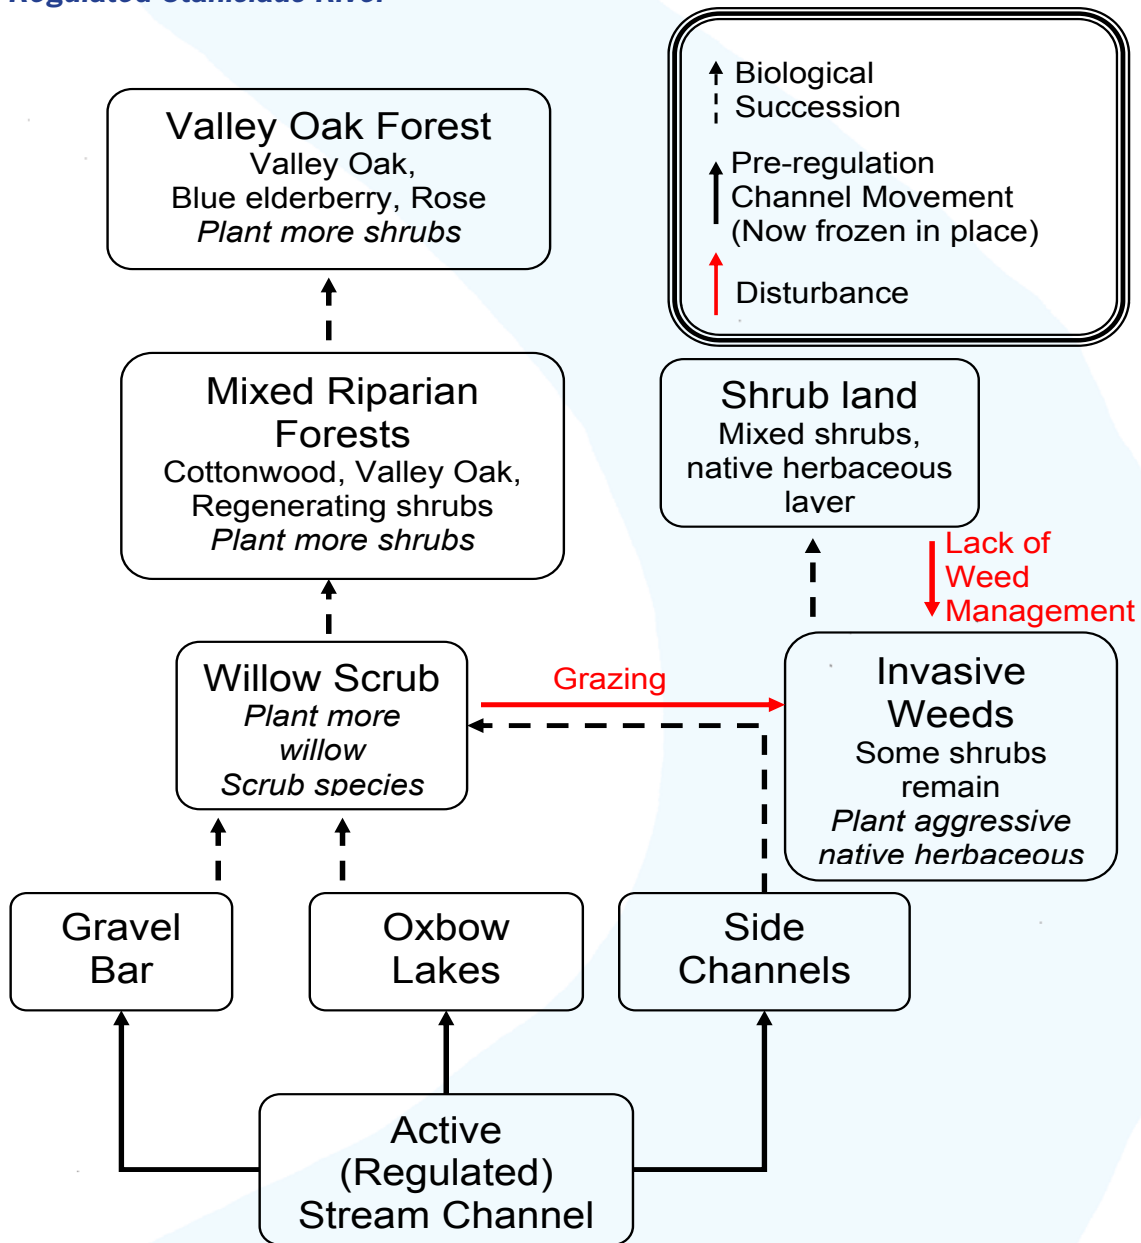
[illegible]

Biological Succession

Pre-regulation Channel Movement (Now frozen in place)

Disturbance

Valley Oak Forest
Valley Oak,
Blue elderberry, Rose
*Plant more shrubs*

Mixed Riparian Forests
Cottonwood, Valley Oak,
Regenerating shrubs
*Plant more shrubs*

Shrub land
Mixed shrubs,
native herbaceous
layer

Lack of Weed Management

Willow Scrub
*Plant more willow Scrub species*

Grazing

Invasive Weeds
Some shrubs remain
*Plant aggressive native herbaceous*

Gravel Bar

Oxbow Lakes

Side Channels

Active (Regulated) Stream Channel